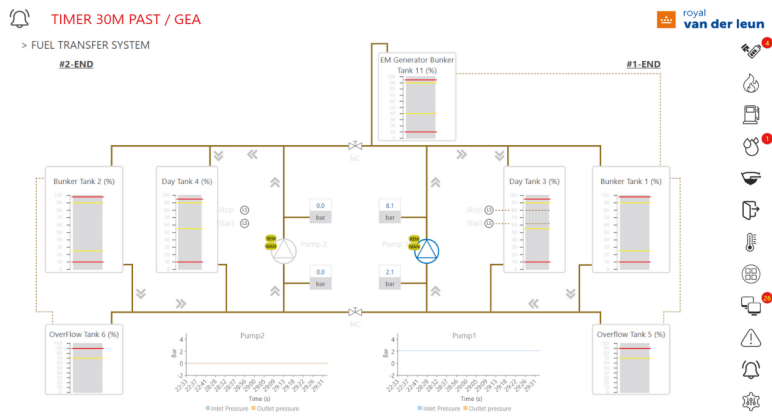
TIMER 30M PAST / GEA

royal van der leun

> FUEL TRANSFER SYSTEM

#2-END

#1-END

EM Generator Bunker Tank 11 (%)

NC

Bunker Tank 2 (%)

Day Tank 4 (%)

Day Tank 3 (%)

Bunker Tank 1 (%)

Stop

Start

Stop

Start

0.0
bar

8.1
bar

Pump 2

Pump

0.0
bar

2.1
bar

NC

OverFlow Tank 6 (%)

Overflow Tank 5 (%)

Pump2

Pump1

Bar

Time (s)

Inlet Pressure

Outlet pressure

Bar

Time (s)

Inlet Pressure

Outlet pressure

4

1

26